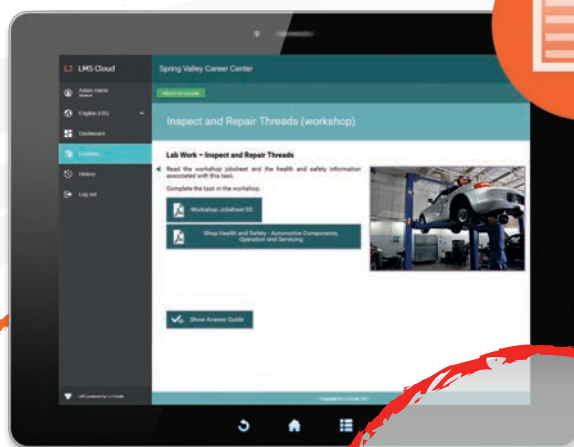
LMS Cloud

Adam Harris
Student

English (US)

Dashboard

Courses

History

Log out

Spring Valley Career Center

Return to Course

Inspect and Repair Threads (workshop)

Lab Work – Inspect and Repair Threads

Read the workshop jobsheet and the health and safety information associated with this task.

Complete the task in the workshop.

Workshop Jobsheet 50

Shop Health and Safety - Automotive Components, Operation and Servicing

Show Answer Guide

LMS powered by LJ Create

Copyright © LJ Create 2017